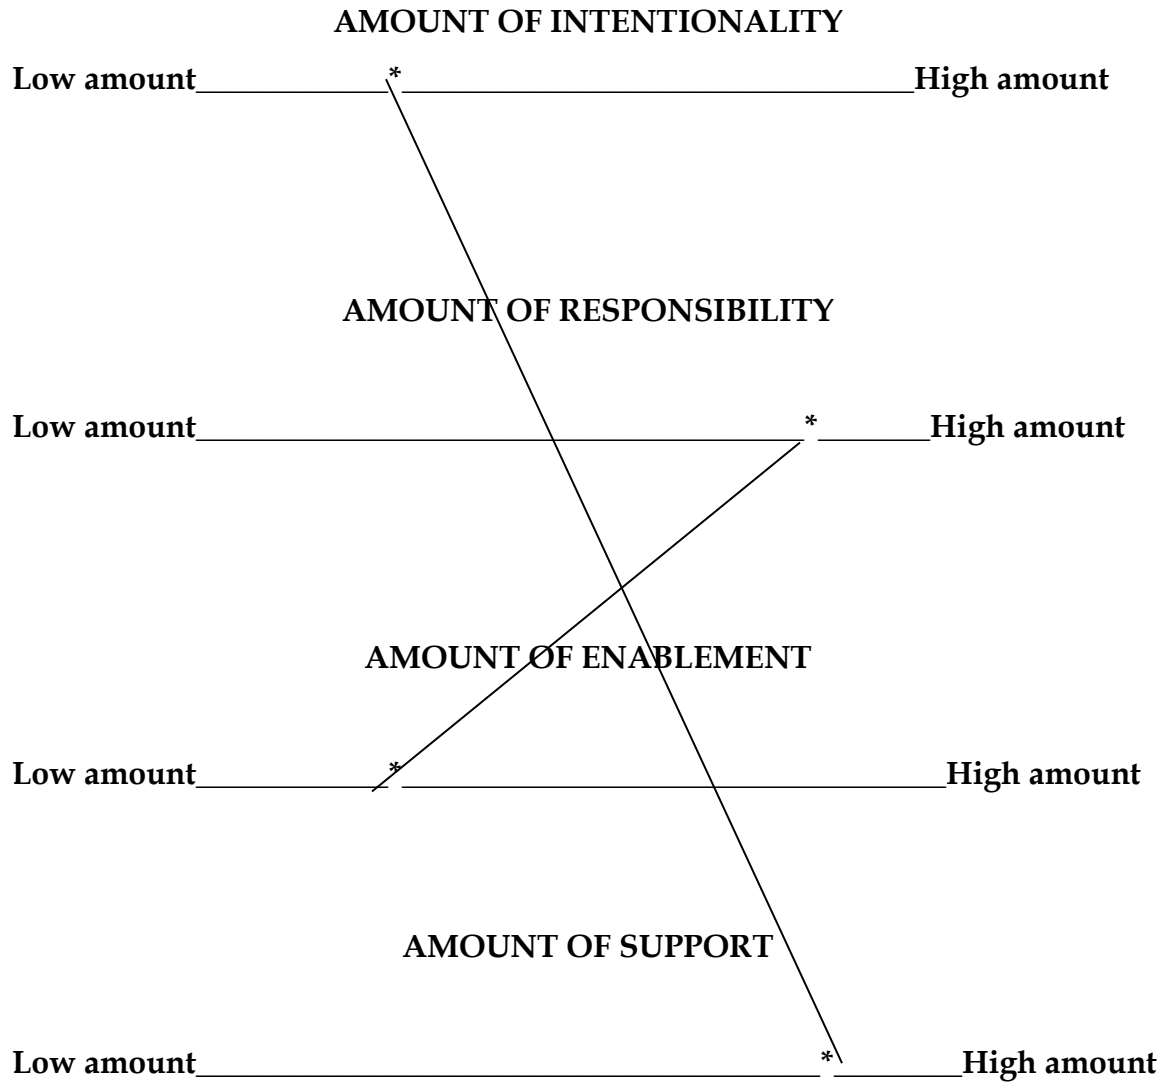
AMOUNT OF INTENTIONALITY

Low amount____________*________________________________High amount

AMOUNT OF RESPONSIBILITY

Low amount______________________________________*_______High amount

AMOUNT OF ENABLEMENT

Low amount___________*__________________________________High amount

AMOUNT OF SUPPORT

Low amount________________________________________*_______High amount